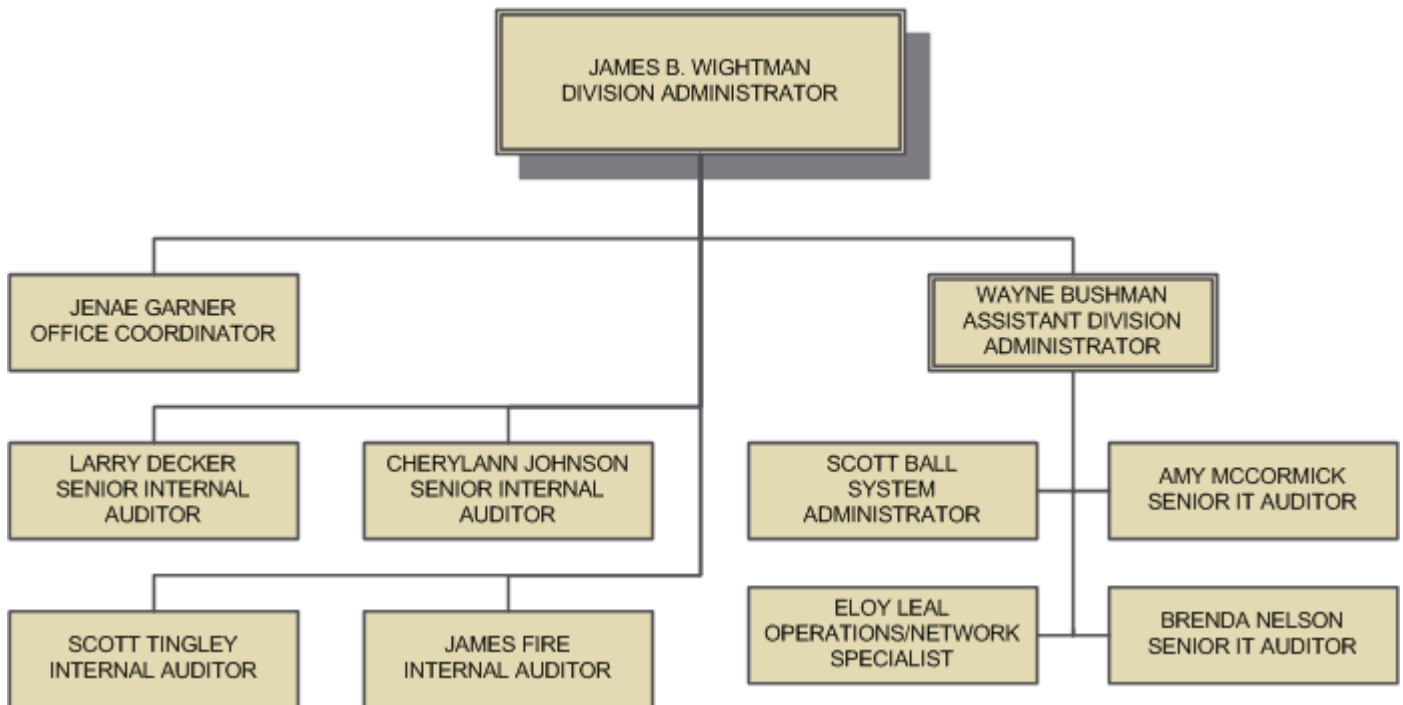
JAMES B. WIGHTMAN
DIVISION ADMINISTRATOR

JENAE GARNER
OFFICE COORDINATOR

WAYNE BUSHMAN
ASSISTANT DIVISION ADMINISTRATOR

LARRY DECKER
SENIOR INTERNAL AUDITOR

CHERYLANN JOHNSON
SENIOR INTERNAL AUDITOR

SCOTT BALL
SYSTEM ADMINISTRATOR

AMY MCCORMICK
SENIOR IT AUDITOR

SCOTT TINGLEY
INTERNAL AUDITOR

JAMES FIRE
INTERNAL AUDITOR

ELOY LEAL
OPERATIONS/NETWORK SPECIALIST

BRENDA NELSON
SENIOR IT AUDITOR